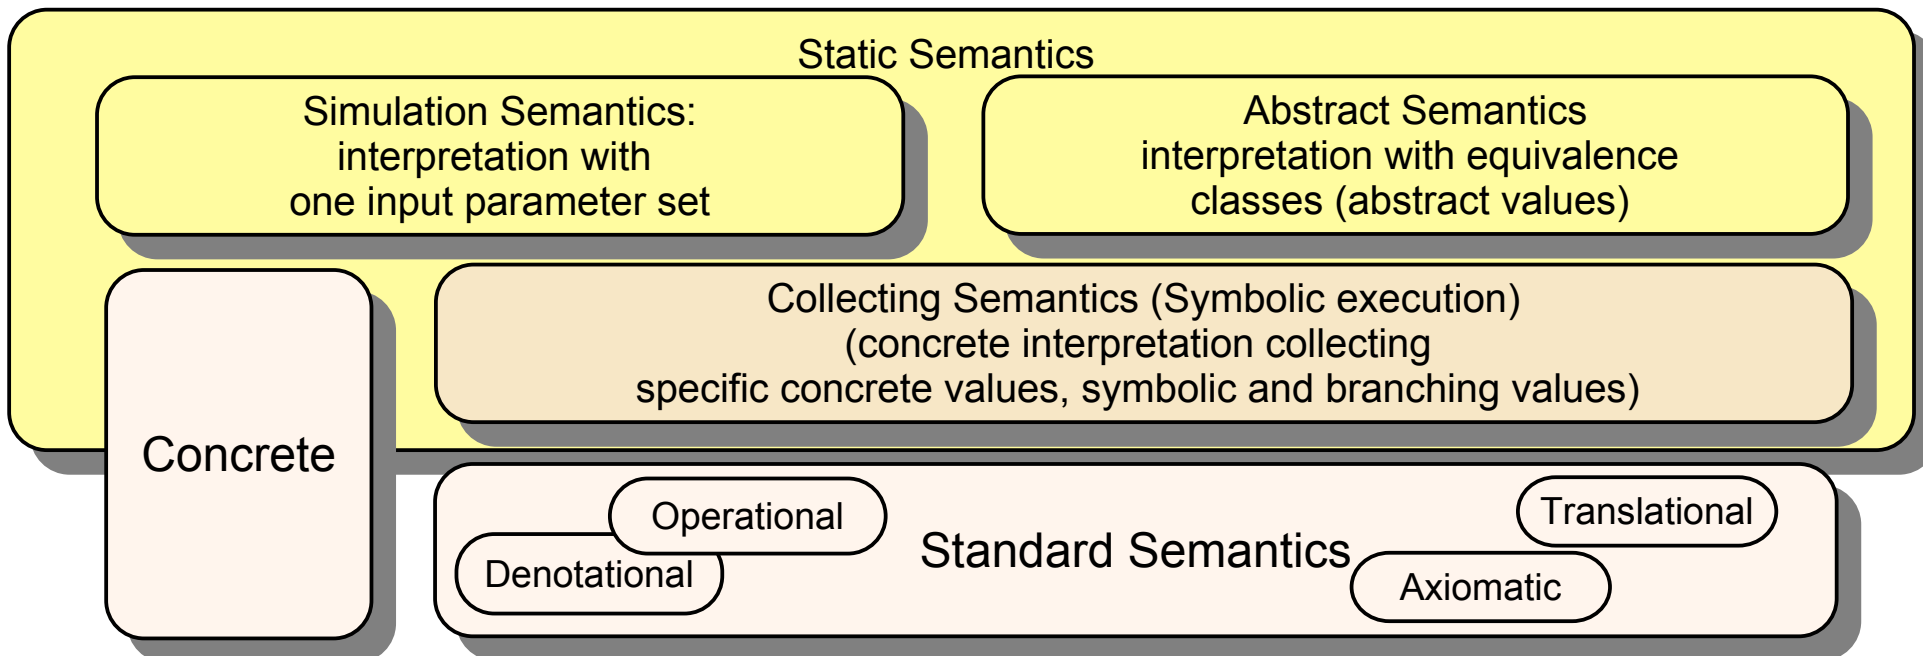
Static Semantics

Simulation Semantics: interpretation with one input parameter set

Abstract Semantics interpretation with equivalence classes (abstract values)

Concrete

Collecting Semantics (Symbolic execution) (concrete interpretation collecting specific concrete values, symbolic and branching values)

Operational

Denotational

Standard Semantics

Translational

Axiomatic